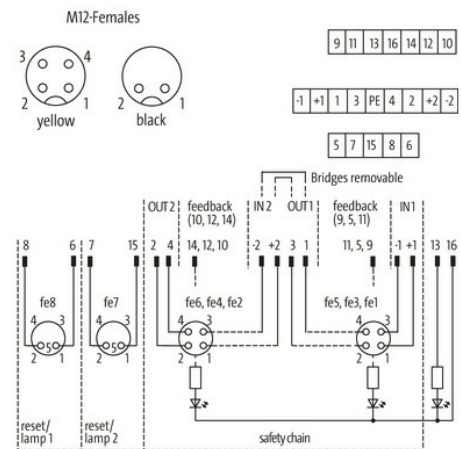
M12-Females

3 4
2 1
yellow

2 1
black

| 9 | 11 | 13 | 16 | 14 | 12 | 10 |
|---|---|---|---|---|---|---|

| -1 | +1 | 1 | 3 | PE | 4 | 2 | +2 | -2 |
|---|---|---|---|---|---|---|---|---|

| 5 | 7 | 15 | 8 | 6 |
|---|---|---|---|---|

Bridges removable

OUT2 feedback (10, 12, 14) IN 2 OUT1 feedback (9, 5, 11) IN1

8 6 7 15 2 4 14, 12, 10 -2 +2 3 1 11, 5, 9 -1 +1 13 16

fe8 4 3 2 1

fe7 4 3 2 1

fe6, fe4, fe2 4 3 2 1

fe5, fe3, fe1 4 3 2 1

reset/ lamp 1

reset/ lamp 2

safety chain